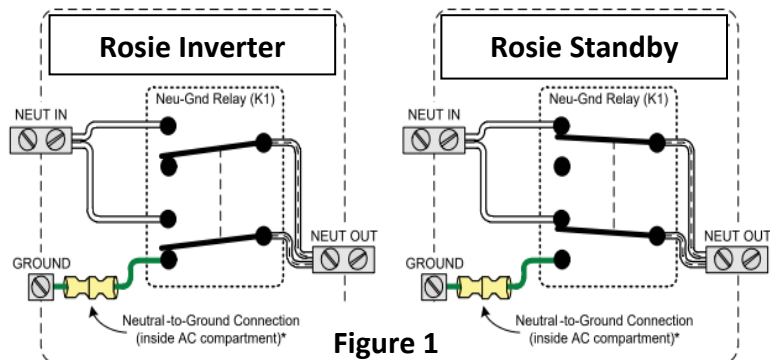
Rosie Inverter

Neu-Gnd Relay (K1)

NEUT IN

NEUT OUT

GROUND

Neutral-to-Ground Connection (inside AC compartment)*

Rosie Standby

Neu-Gnd Relay (K1)

NEUT IN

NEUT OUT

GROUND

Neutral-to-Ground Connection (inside AC compartment)*

Figure 1